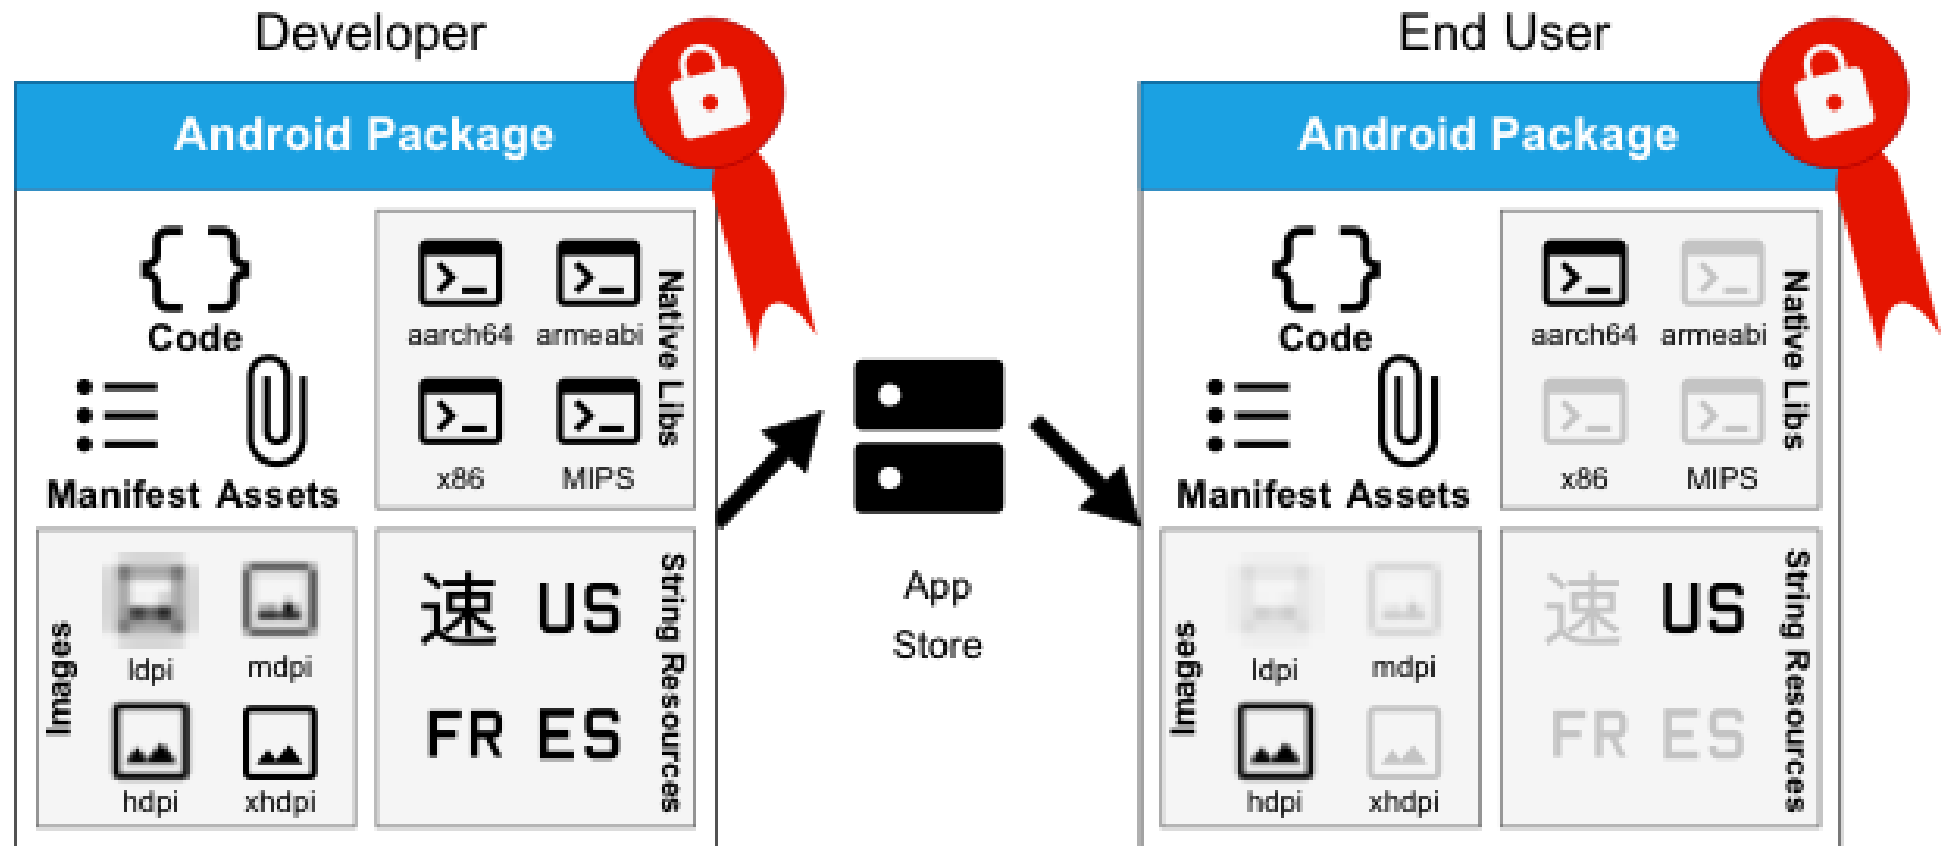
Developer

Android Package

Code

Manifest Assets

aarch64 armeabi
x86 MIPS
Native Libs

Images
ldpi mdpi
hdpi xhdpi

速 US
FR ES
String Resources

App Store

End User

Android Package

Code

Manifest Assets

aarch64 armeabi
x86 MIPS
Native Libs

Images
ldpi mdpi
hdpi xhdpi

速 US
FR ES
String Resources